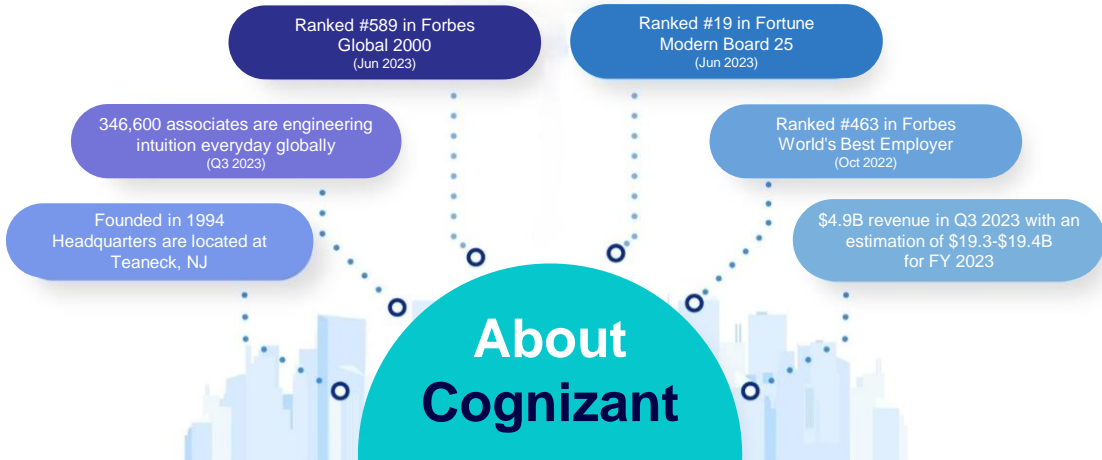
Ranked #589 in Forbes Global 2000
(Jun 2023)

Ranked #19 in Fortune Modern Board 25
(Jun 2023)

346,600 associates are engineering intuition everyday globally
(Q3 2023)

Ranked #463 in Forbes World's Best Employer
(Oct 2022)

Founded in 1994
Headquarters are located at Teaneck, NJ

$4.9B revenue in Q3 2023 with an estimation of $19.3-$19.4B for FY 2023

About
Cognizant